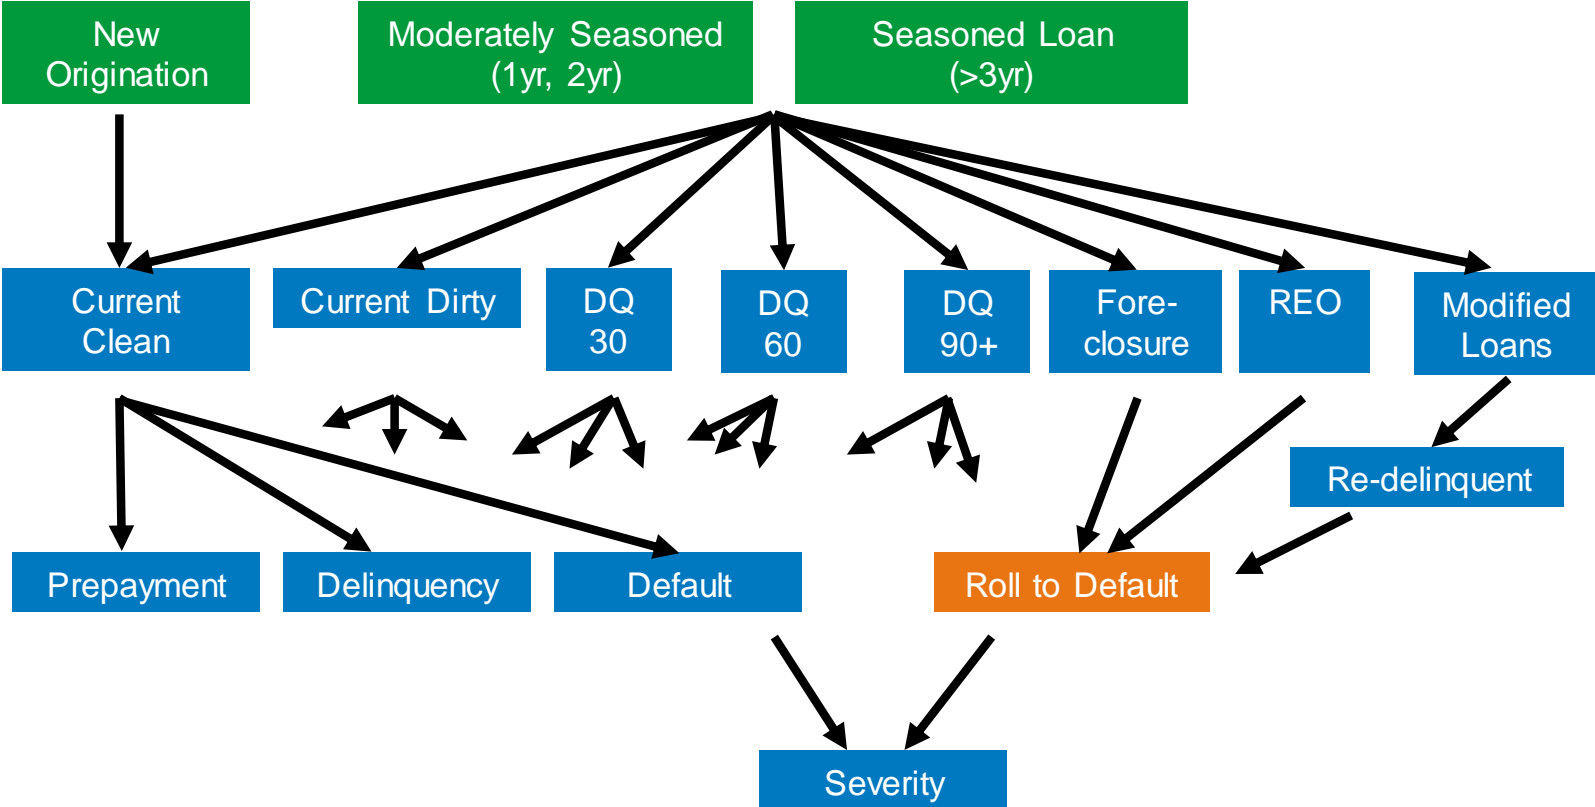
New Origination

Moderately Seasoned (1yr, 2yr)

Seasoned Loan (>3yr)

Current Clean

Current Dirty

DQ 30

DQ 60

DQ 90+

Fore-closure

REO

Modified Loans

Re-delinquent

Prepayment

Delinquency

Default

Roll to Default

Severity